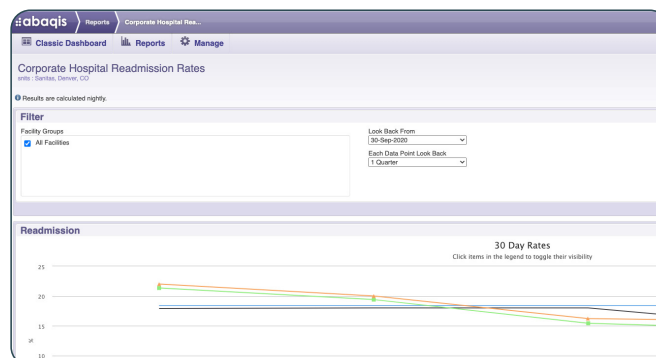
abaqis Reports Corporate Hospital Rea...

Classic Dashboard Reports Manage

Corporate Hospital Readmission Rates
snits : Sanitas, Denver, CO

Results are calculated nightly.

Filter

Facility Groups
All Facilities

Look Back From
30-Sep-2020

Each Data Point Look Back
1 Quarter

Readmission

30 Day Rates
Click items in the legend to toggle their visibility

25
20
15
10
%